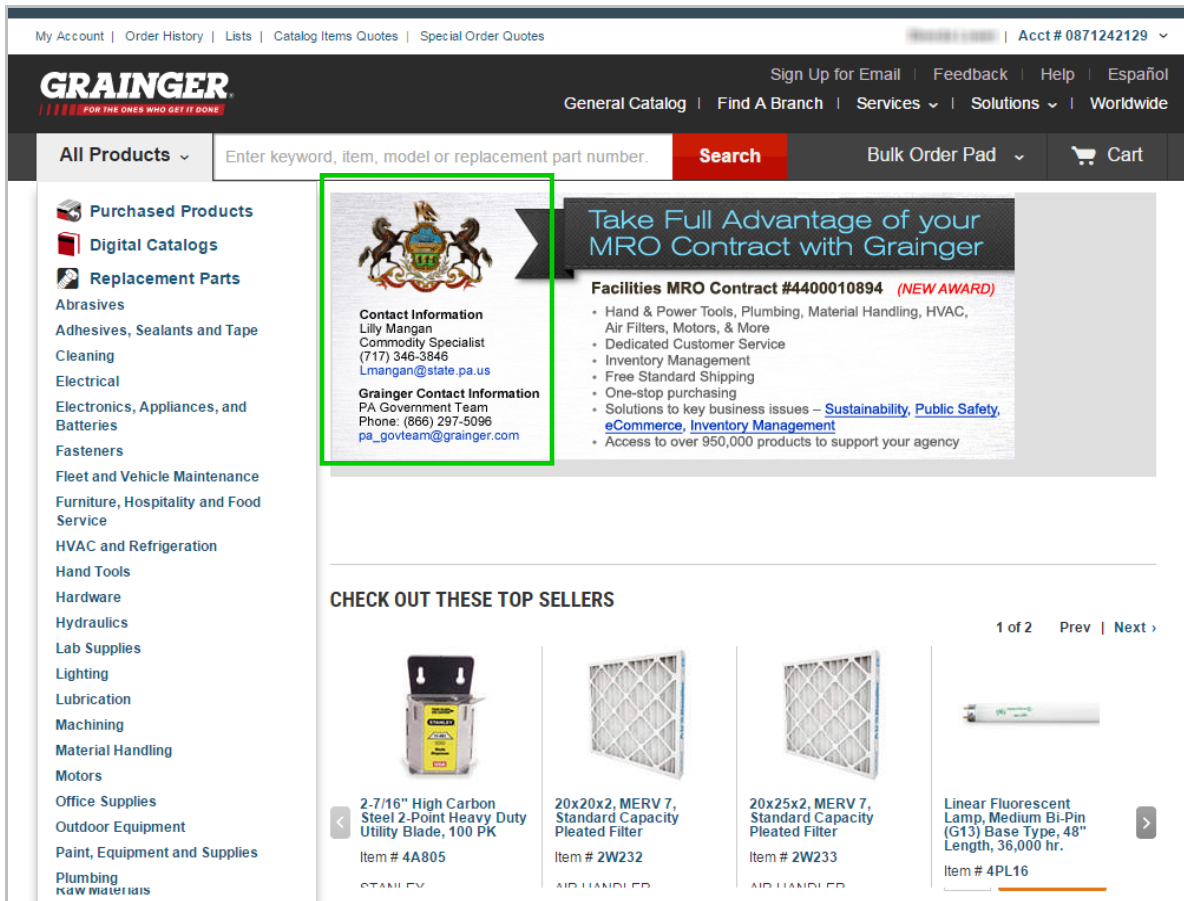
My Account | Order History | Lists | Catalog Items Quotes | Special Order Quotes

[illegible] | Acct # 0871242129

GRAINGER
FOR THE ONES WHO GET IT DONE

Sign Up for Email | Feedback | Help | Español

General Catalog | Find A Branch | Services | Solutions | Worldwide

All Products

Enter keyword, item, model or replacement part number.

Search

Bulk Order Pad

Cart

Purchased Products
Digital Catalogs
Replacement Parts
Abrasives
Adhesives, Sealants and Tape
Cleaning
Electrical
Electronics, Appliances, and Batteries
Fasteners
Fleet and Vehicle Maintenance
Furniture, Hospitality and Food Service
HVAC and Refrigeration
Hand Tools
Hardware
Hydraulics
Lab Supplies
Lighting
Lubrication
Machining
Material Handling
Motors
Office Supplies
Outdoor Equipment
Paint, Equipment and Supplies
Plumbing
Raw Materials

Contact Information
Lilly Mangan
Commodity Specialist
(717) 346-3846
Lmangan@state.pa.us

Grainger Contact Information
PA Government Team
Phone: (866) 297-5096
pa_govteam@grainger.com

Take Full Advantage of your MRO Contract with Grainger

Facilities MRO Contract #4400010894 (NEW AWARD)
- Hand & Power Tools, Plumbing, Material Handling, HVAC, Air Filters, Motors, & More
- Dedicated Customer Service
- Inventory Management
- Free Standard Shipping
- One-stop purchasing
- Solutions to key business issues – Sustainability, Public Safety, eCommerce, Inventory Management
- Access to over 950,000 products to support your agency

CHECK OUT THESE TOP SELLERS

1 of 2 Prev | Next ›

2-7/16" High Carbon Steel 2-Point Heavy Duty Utility Blade, 100 PK
Item # 4A805
STANLEY

20x20x2, MERV 7, Standard Capacity Pleated Filter
Item # 2W232
AIR HANDLER

20x25x2, MERV 7, Standard Capacity Pleated Filter
Item # 2W233
AIR HANDLER

Linear Fluorescent Lamp, Medium Bi-Pin (G13) Base Type, 48" Length, 36,000 hr.
Item # 4PL16